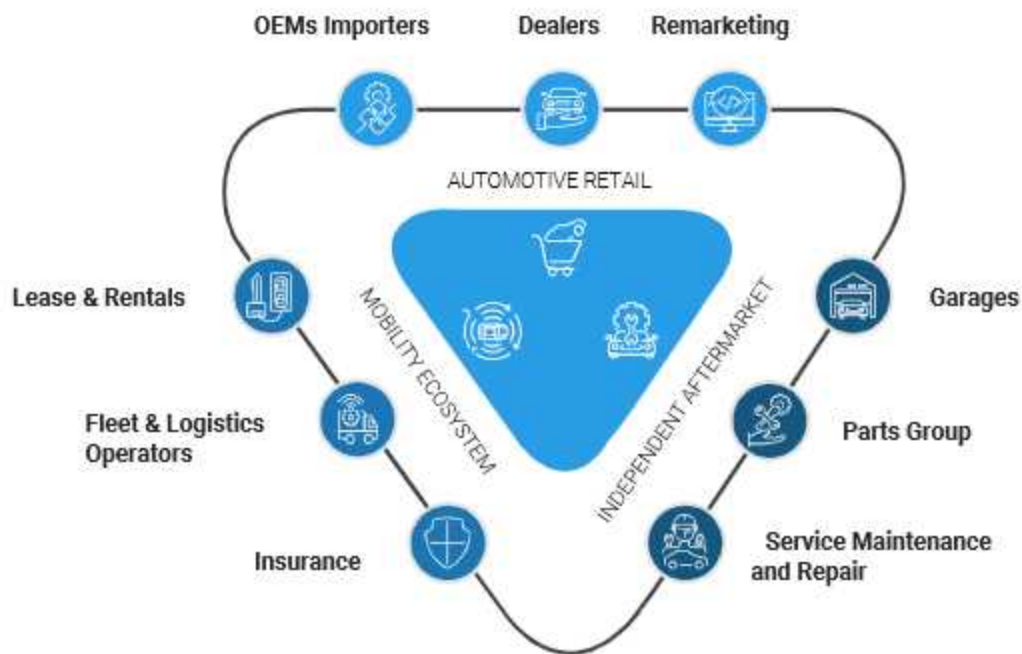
OEMs Importers

Dealers

Remarketing

AUTOMOTIVE RETAIL

Lease & Rentals

Garages

MOBILITY ECOSYSTEM

INDEPENDENT AFTERMARKET

Fleet & Logistics Operators

Parts Group

Insurance

Service Maintenance and Repair